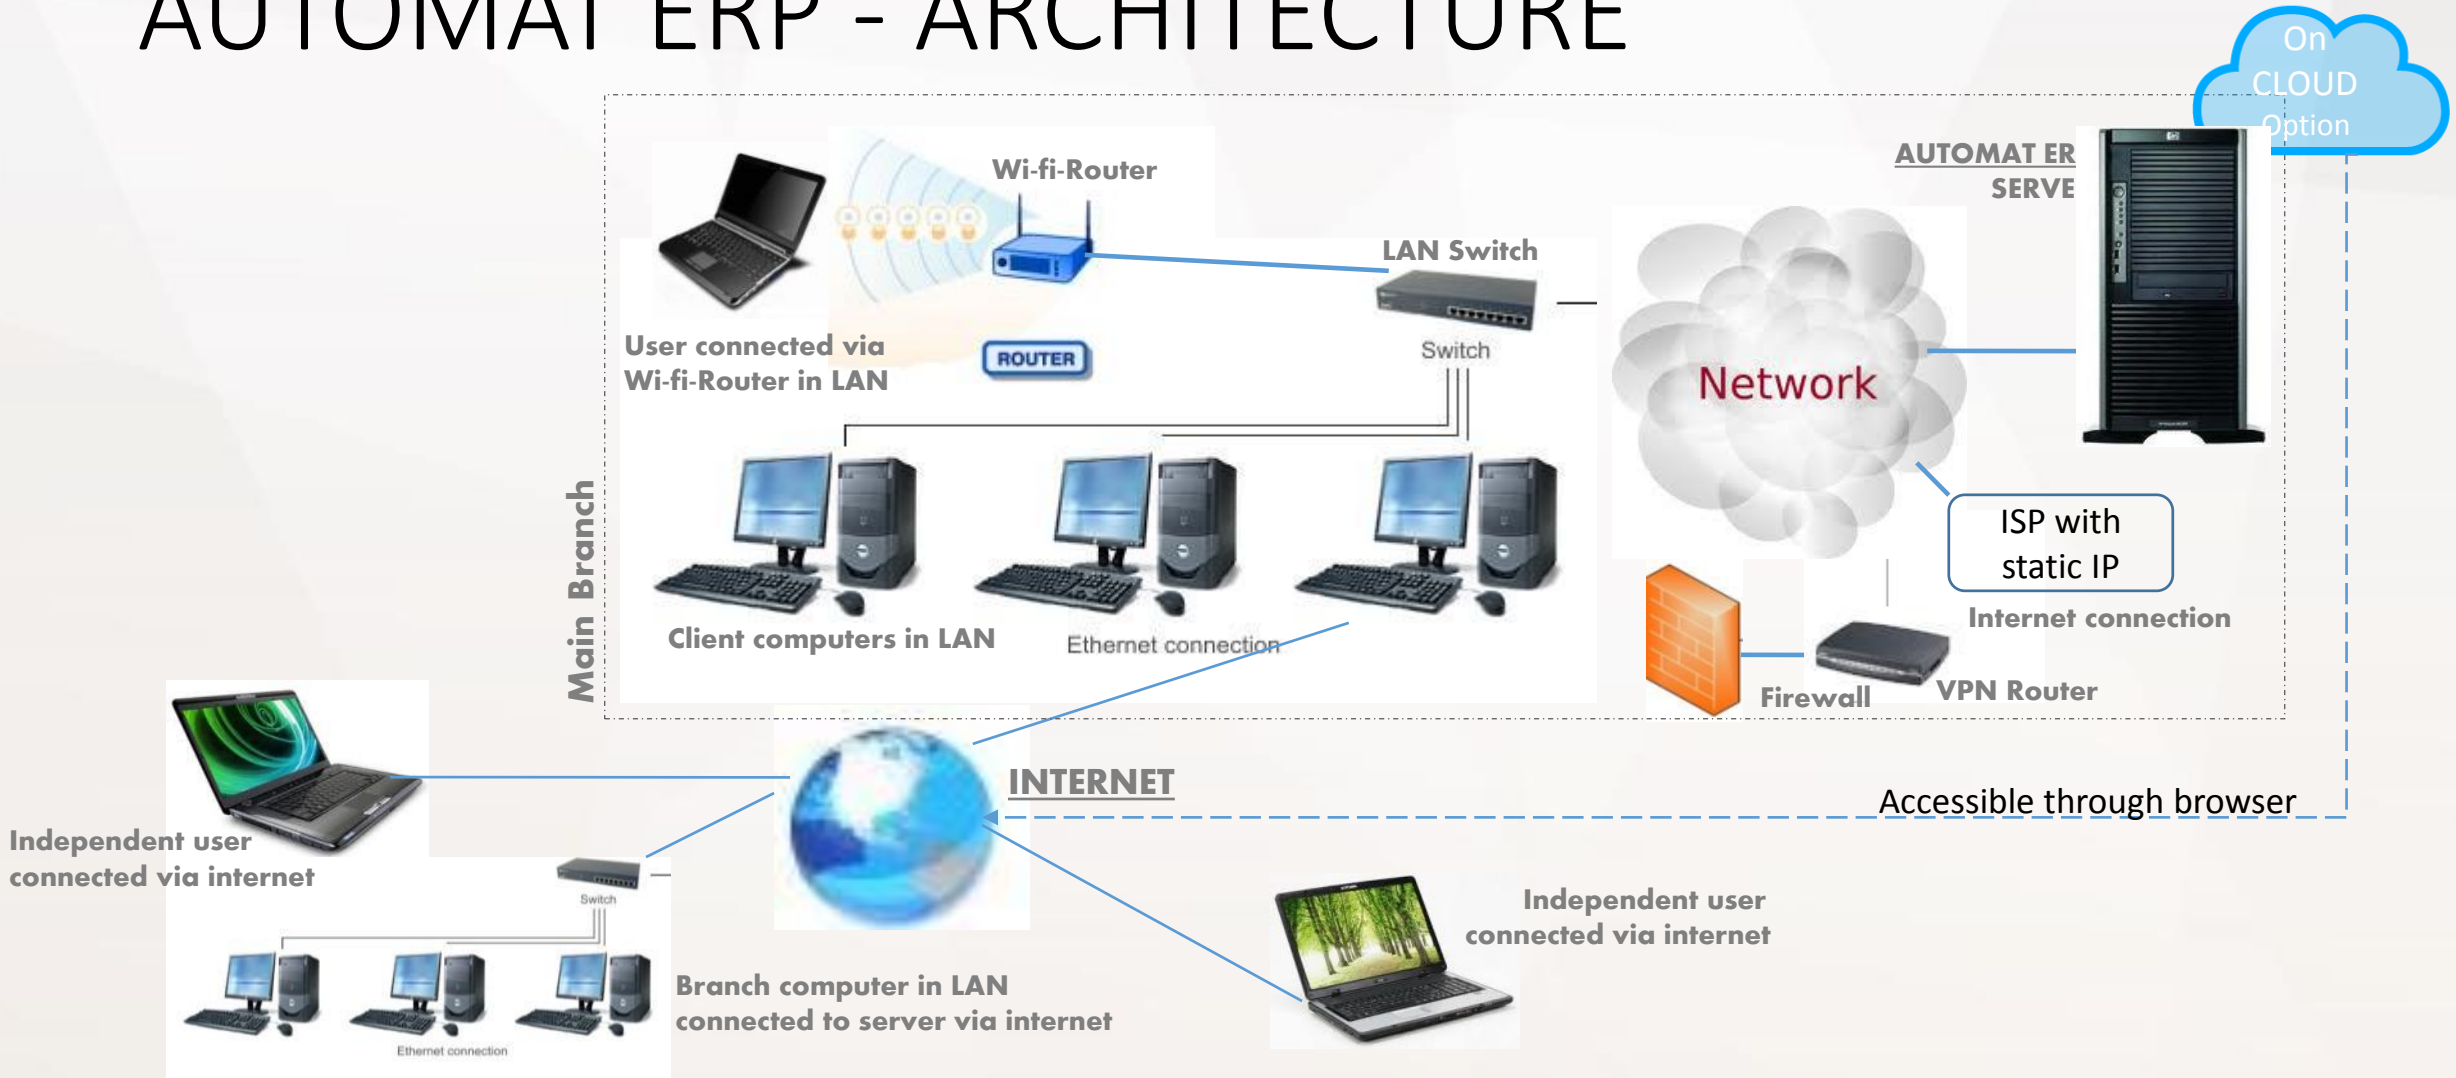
AUTOMAT ERP - ARCHITECTURE

On CLOUD Option

AUTOMAT ER SERVE

Wi-fi-Router

LAN Switch

Switch

ROUTER

User connected via Wi-fi-Router in LAN

Network

ISP with static IP

Internet connection

Main Branch

Client computers in LAN

Ethernet connection

Firewall

VPN Router

INTERNET

Accessible through browser

Independent user connected via internet

Switch

Ethernet connection

Branch computer in LAN connected to server via internet

Independent user connected via internet